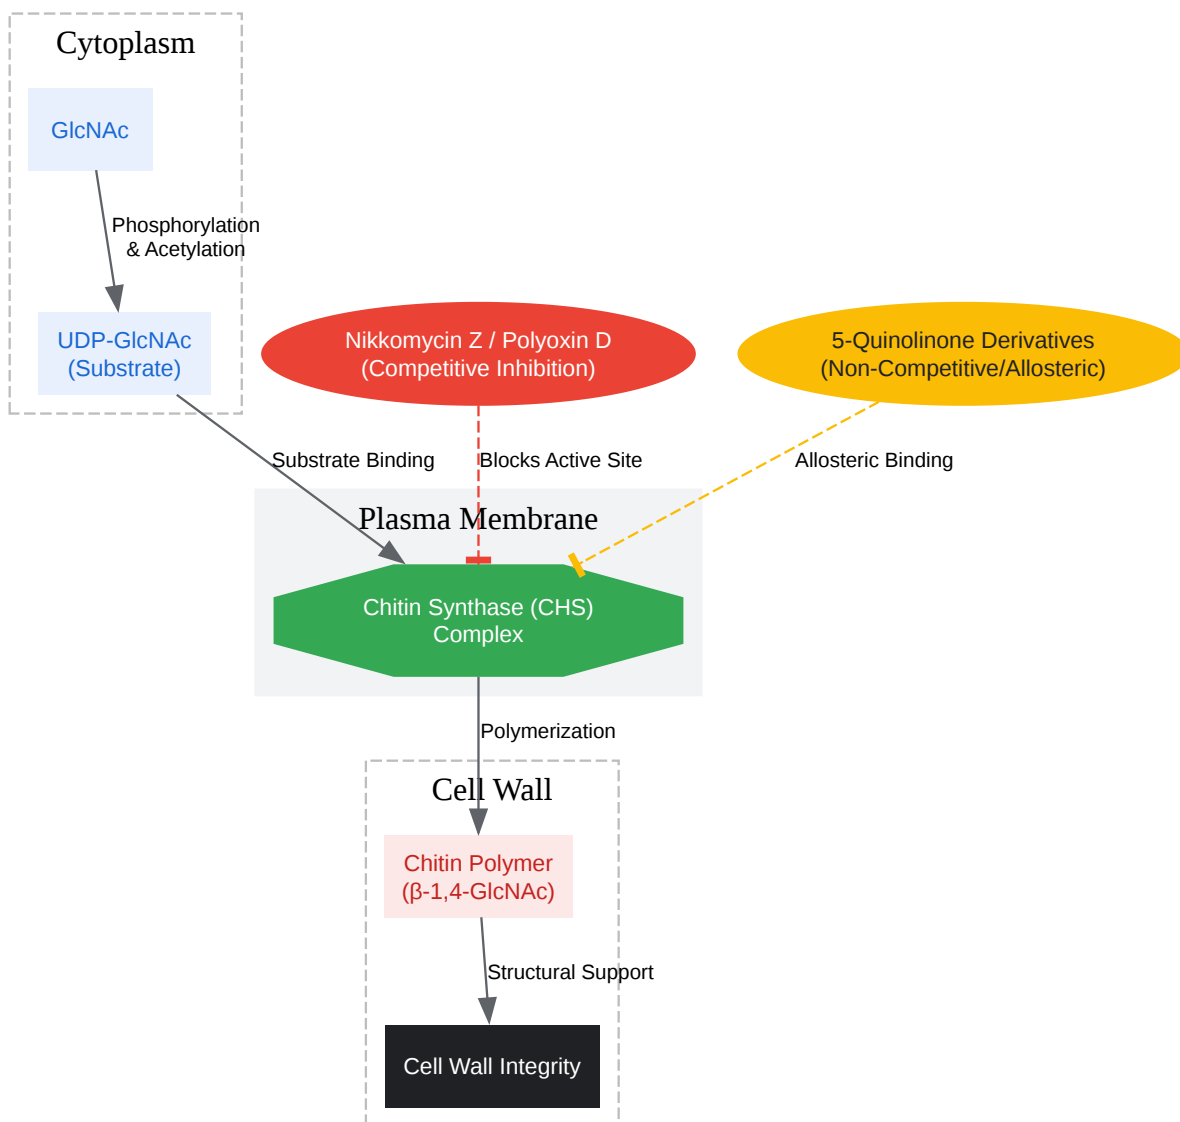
Cytoplasm

GlcNAc

Phosphorylation & Acetylation

UDP-GlcNAc (Substrate)

Nikkomycin Z / Polyoxin D (Competitive Inhibition)

5-Quinolinone Derivatives (Non-Competitive/Allosteric)

Substrate Binding

Blocks Active Site

Allosteric Binding

Plasma Membrane

Chitin Synthase (CHS) Complex

Polymerization

Cell Wall

Chitin Polymer (β-1,4-GlcNAc)

Structural Support

Cell Wall Integrity